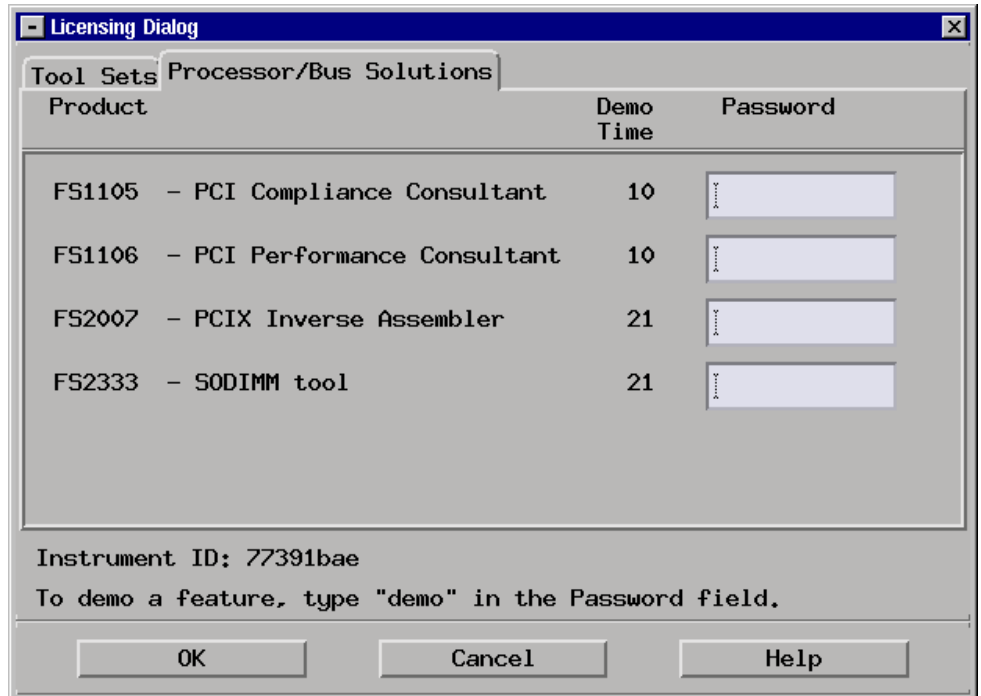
Licensing Dialog

Tool Sets Processor/Bus Solutions

| Product | Demo Time | Password |
|---|---|---|
| FS1105 – PCI Compliance Consultant | 10 | |
| FS1106 – PCI Performance Consultant | 10 | |
| FS2007 – PCIX Inverse Assembler | 21 | |
| FS2333 – SODIMM tool | 21 | |

Instrument ID: 77391bae

To demo a feature, type "demo" in the Password field.

OK Cancel Help